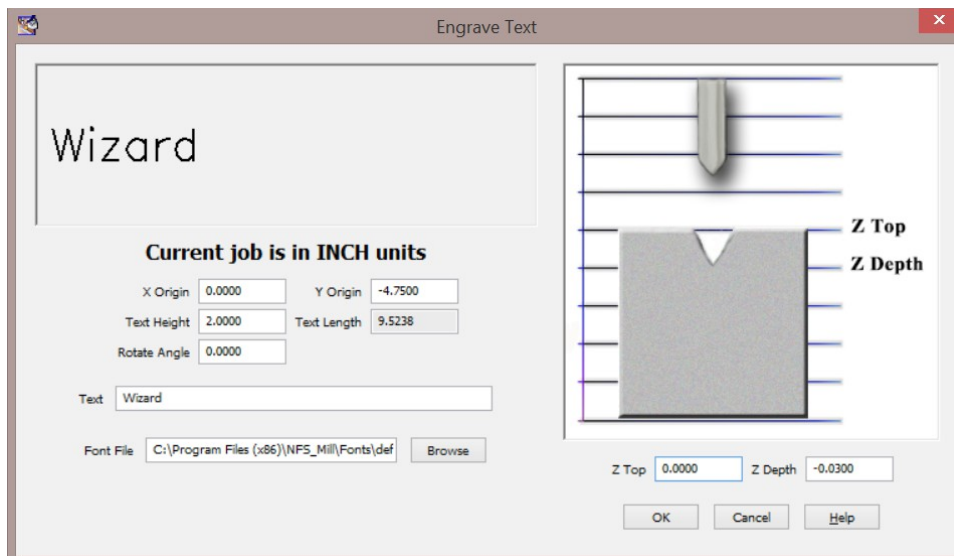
Engrave Text

Wizard

Current job is in INCH units

X Origin 0.0000
Y Origin -4.7500
Text Height 2.0000
Text Length 9.5238
Rotate Angle 0.0000

Text Wizard

Font File C:\Program Files (x86)\NFS_Mill\Fonts\def
Browse

Z Top
Z Depth

Z Top 0.0000
Z Depth -0.0300

OK
Cancel
Help